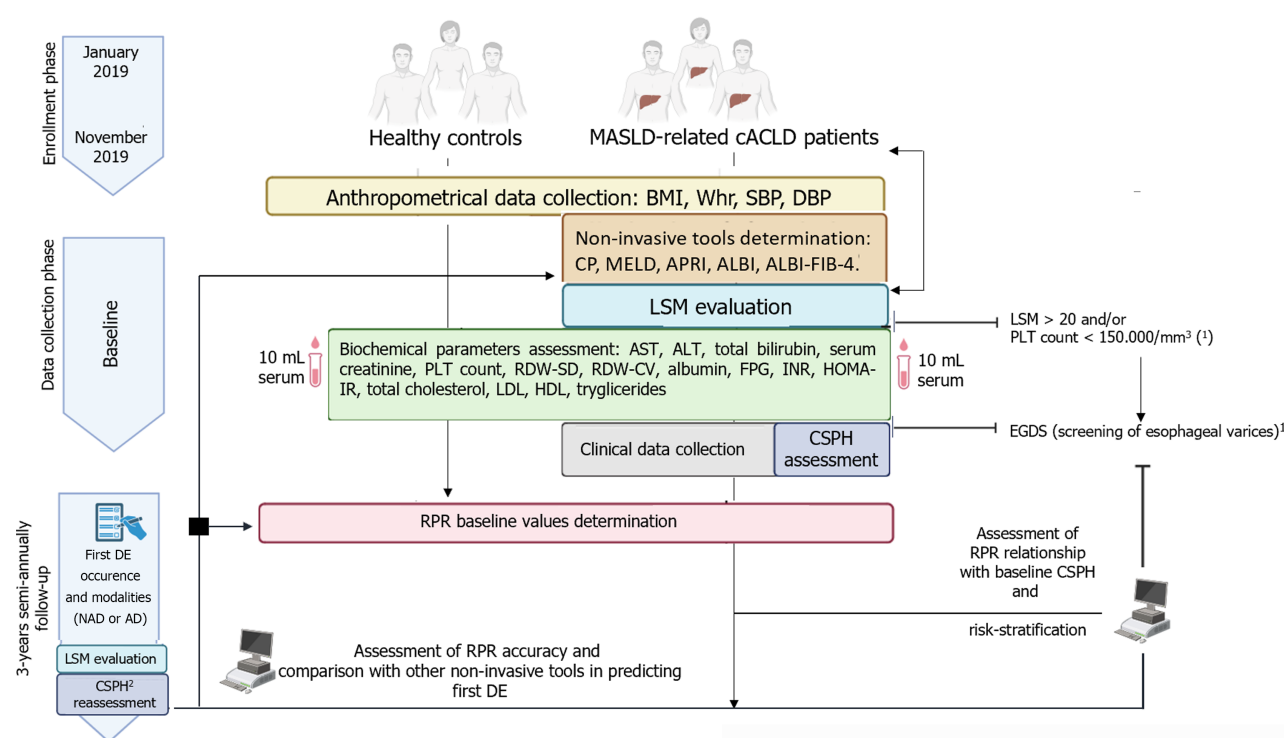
Enrollment phase

January 2019

November 2019

Healthy controls

MASLD-related cACLD patients

Data collection phase

Baseline

Anthropometrical data collection: BMI, Whr, SBP, DBP

Non-invasive tools determination: CP, MELD, APRI, ALBI, ALBI-FIB-4.

LSM evaluation

LSM > 20 and/or PLT count < 150.000/mm³ (¹)

10 mL serum

Biochemical parameters assessment: AST, ALT, total bilirubin, serum creatinine, PLT count, RDW-SD, RDW-CV, albumin, FPG, INR, HOMA-IR, total cholesterol, LDL, HDL, tryglicerides

10 mL serum

Clinical data collection

CSPH assessment

EGDS (screening of esophageal varices)¹

3-years semi-annually follow-up

First DE occurence and modalities (NAD or AD)

LSM evaluation

CSPH² reassessment

RPR baseline values determination

Assessment of RPR relationship with baseline CSPH and

risk-stratification

Assessment of RPR accuracy and comparison with other non-invasive tools in predicting first DE